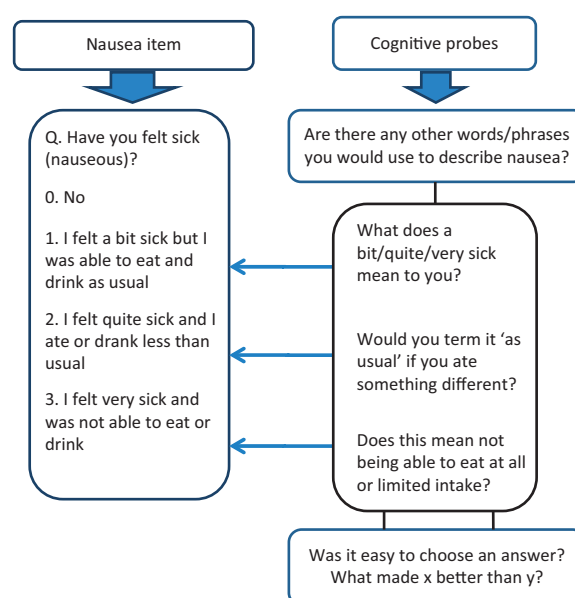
Nausea item

Cognitive probes

Q. Have you felt sick (nauseous)?

0. No

1. I felt a bit sick but I was able to eat and drink as usual

2. I felt quite sick and I ate or drank less than usual

3. I felt very sick and was not able to eat or drink

Are there any other words/phrases you would use to describe nausea?

What does a bit/quite/very sick mean to you?

Would you term it ‘as usual’ if you ate something different?

Does this mean not being able to eat at all or limited intake?

Was it easy to choose an answer? What made x better than y?